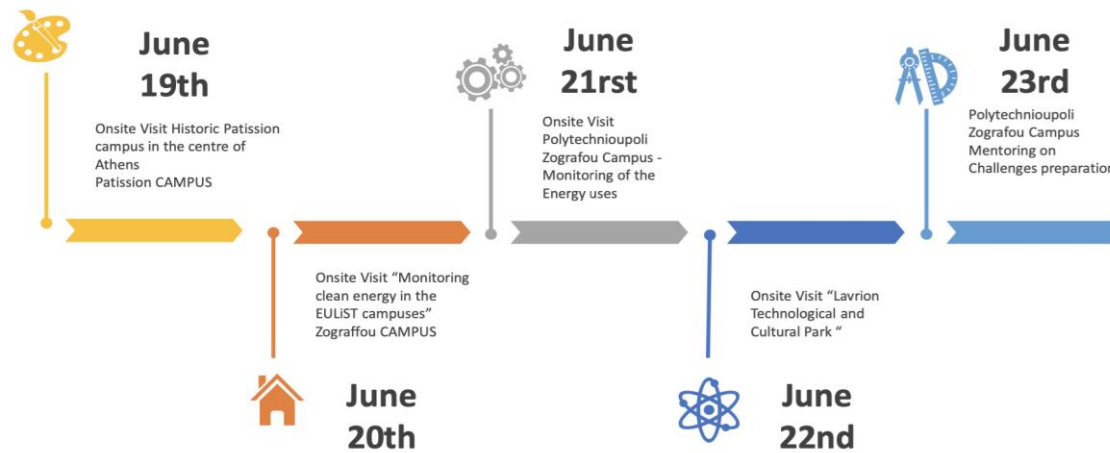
June 19th

Onsite Visit Historic Patission campus in the centre of Athens
Patission CAMPUS

June 21rst

Onsite Visit Polytechnioupoli Zografou Campus - Monitoring of the Energy uses

June 23rd

Polytechnioupoli Zografou Campus Mentoring on Challenges preparation

Onsite Visit “Monitoring clean energy in the EULiST campuses”
Zograffou CAMPUS

Onsite Visit “Lavrion Technological and Cultural Park ”

June 20th

June 22nd